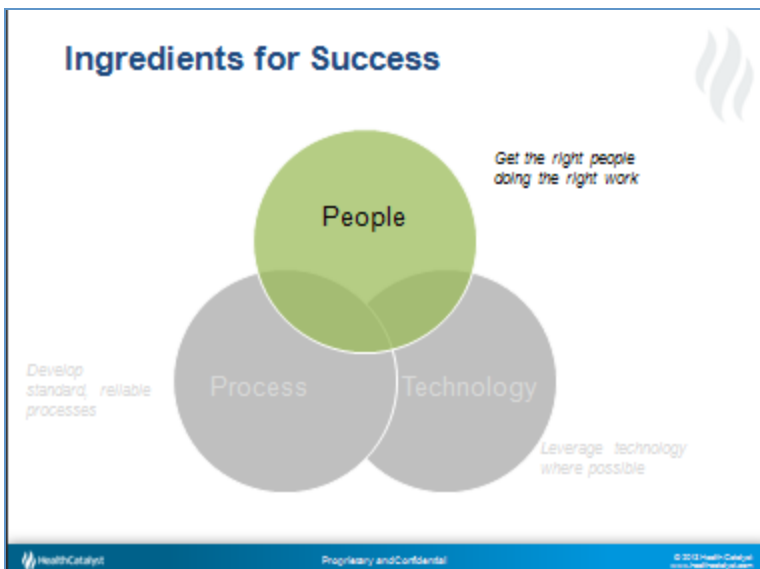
Ingredients for Success

Get the right people doing the right work

People

Develop standard, reliable processes

Process

Technology

Leverage technology where possible

HealthCatalyst

Proprietary and Confidential

© 2013 Health Catalyst www.healthcatalyst.com